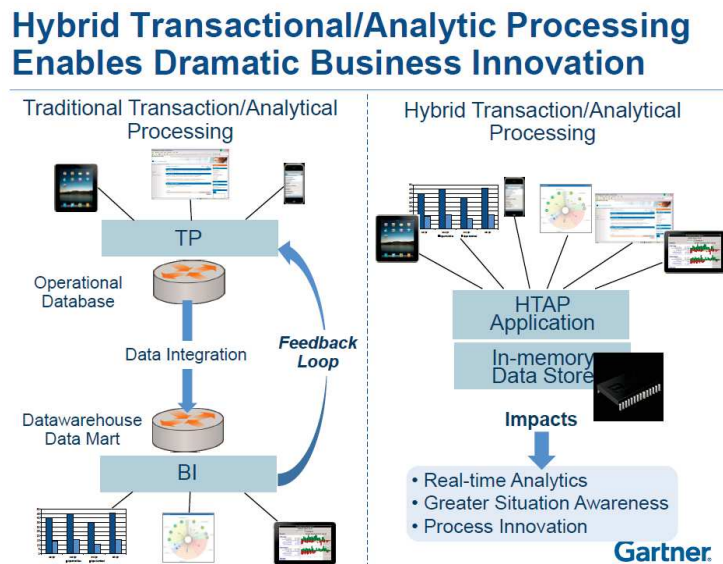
Hybrid Transactional/Analytic Processing Enables Dramatic Business Innovation

Traditional Transaction/Analytical Processing

TP

Operational Database

Data Integration

Feedback Loop

Datawarehouse Data Mart

BI

Hybrid Transaction/Analytical Processing

HTAP Application

In-memory Data Store

Impacts

• Real-time Analytics
• Greater Situation Awareness
• Process Innovation

Gartner.